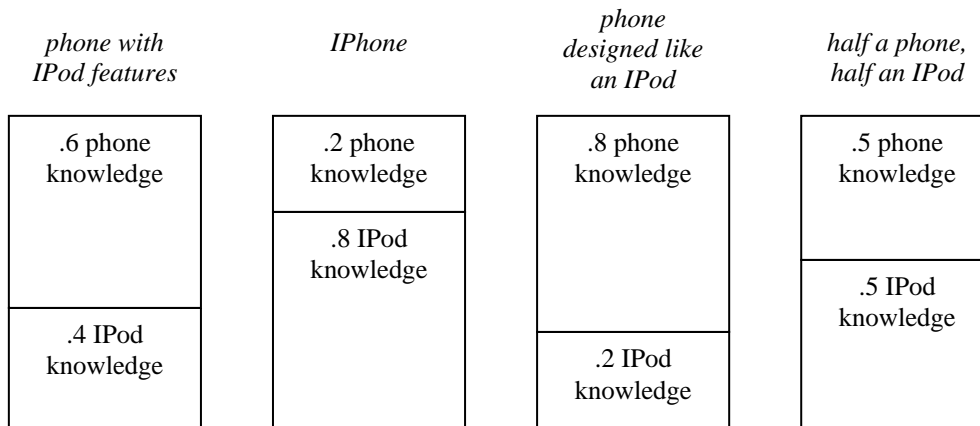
*phone with IPod features*

.6 phone knowledge

.4 IPod knowledge

*IPhone*

.2 phone knowledge

.8 IPod knowledge

*phone designed like an IPod*

.8 phone knowledge

.2 IPod knowledge

*half a phone, half an IPod*

.5 phone knowledge

.5 IPod knowledge